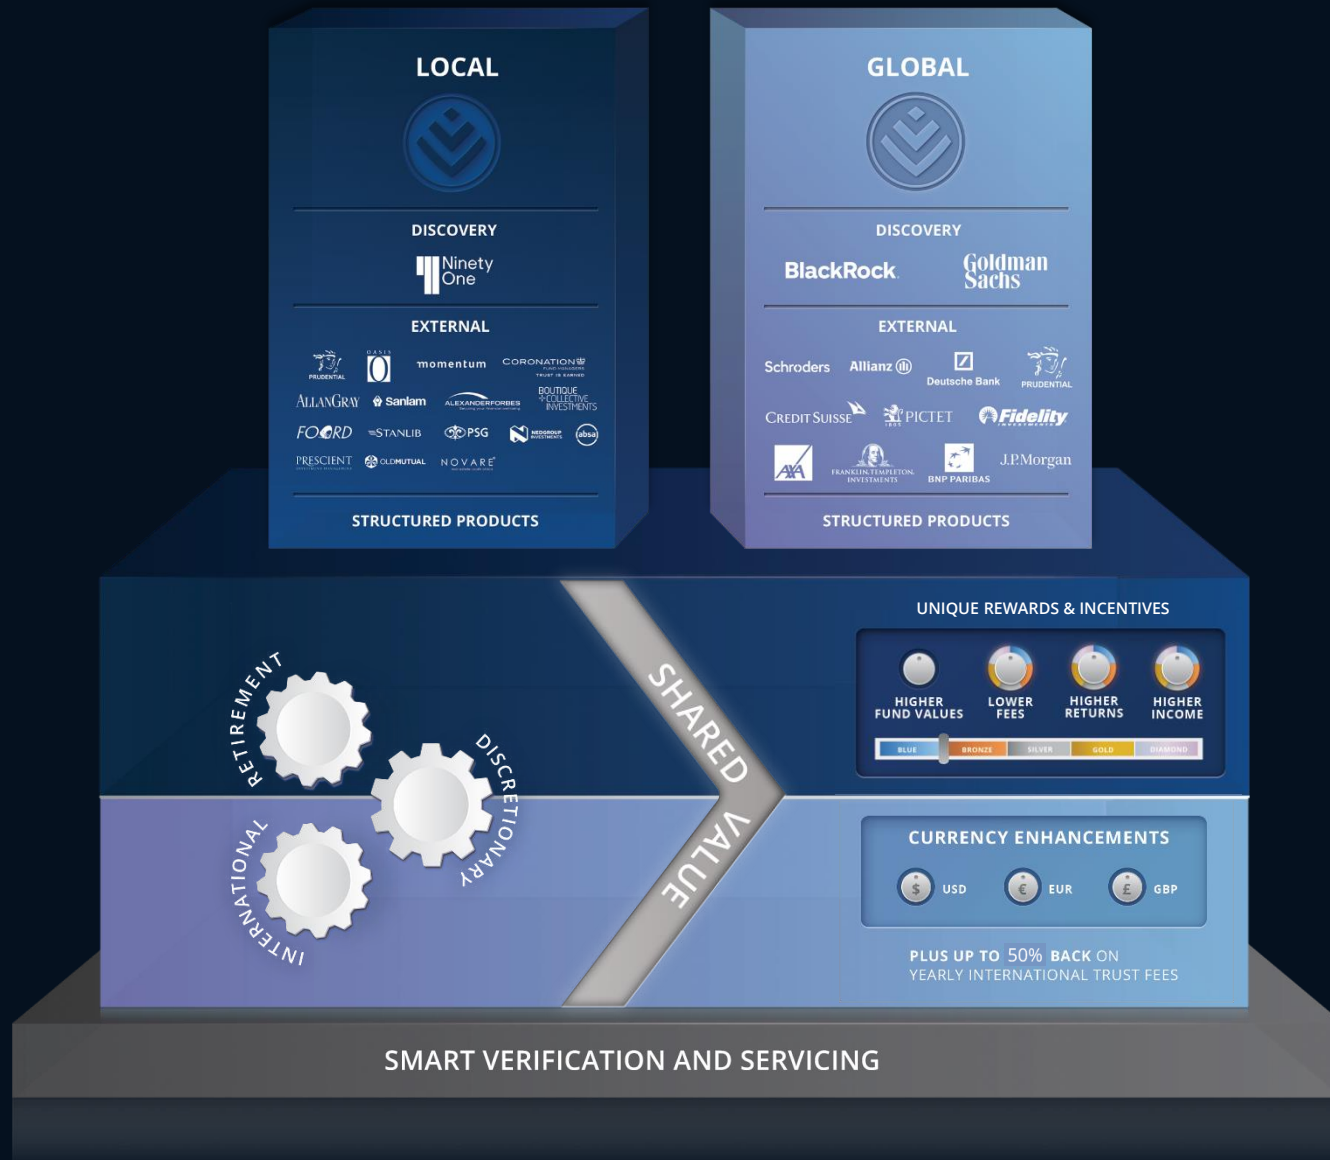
LOCAL

DISCOVERY

Ninety One

EXTERNAL

PRUDENTIAL
OASIS
momentum
CORONATION FUND MANAGERS TRUST IS EARNED
ALLANGRAY
Sanlam
ALEXANDERFORBES
BOUTIQUE COLLECTIVE INVESTMENTS
FOORD
STANLIB
PSG
NEDGROUP INVESTMENTS
absa
PRESCIENT
OLDMUTUAL
NOVARE

STRUCTURED PRODUCTS

GLOBAL

DISCOVERY

BlackRock
Goldman Sachs

EXTERNAL

Schroders
Allianz
Deutsche Bank
PRUDENTIAL
CREDIT SUISSE
PICTET
Fidelity
AXA
FRANKLIN TEMPLETON INVESTMENTS
BNP PARIBAS
J.P.Morgan

STRUCTURED PRODUCTS

RETIREMENT
DISCRETIONARY
INTERNATIONAL

SHARED VALUE

UNIQUE REWARDS & INCENTIVES

HIGHER FUND VALUES
LOWER FEES
HIGHER RETURNS
HIGHER INCOME

BLUE
BRONZE
SILVER
GOLD
DIAMOND

CURRENCY ENHANCEMENTS

$ USD
€ EUR
£ GBP

PLUS UP TO 50% BACK ON YEARLY INTERNATIONAL TRUST FEES

SMART VERIFICATION AND SERVICING